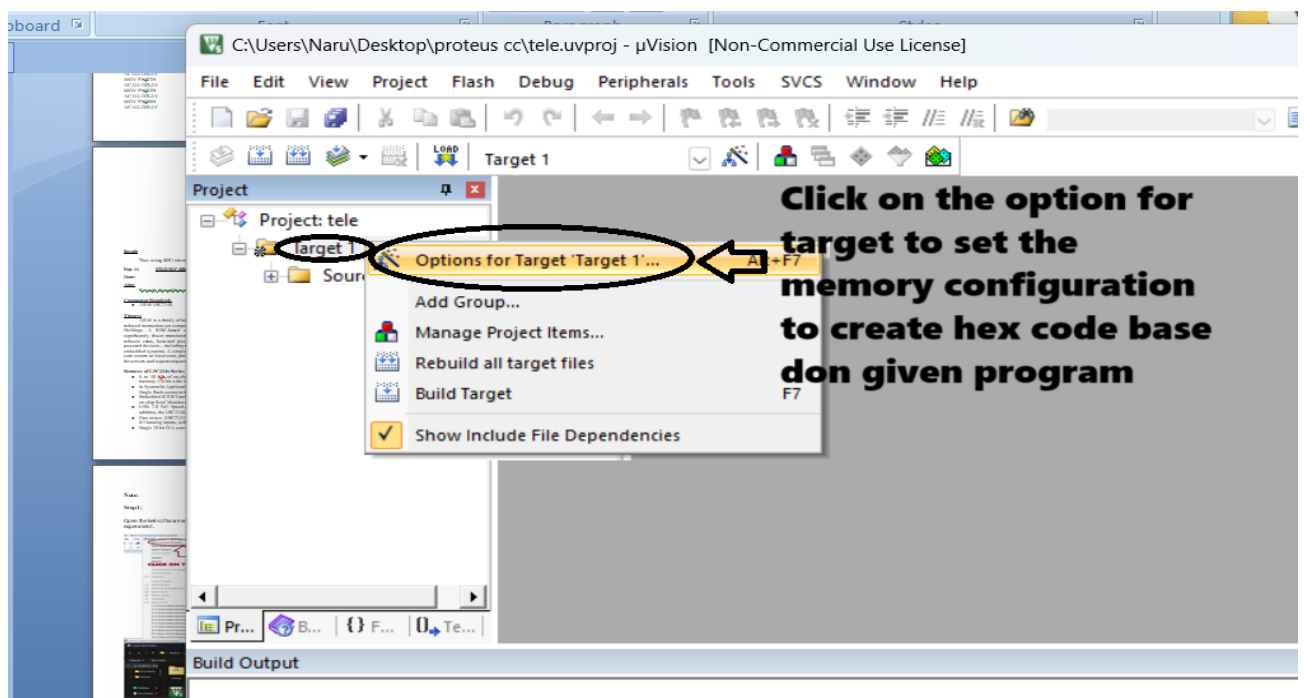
pboard

C:\Users\Naru\Desktop\proteus cc\tele.uvproj - µVision [Non-Commercial Use License]

File Edit View Project Flash Debug Peripherals Tools SVCS Window Help

Target 1

Project

Project: tele

target 1

Sour

Options for Target 'Target 1'... Alt+F7

Add Group...

Manage Project Items...

Rebuild all target files

Build Target F7

Show Include File Dependencies

Click on the option for target to set the memory configuration to create hex code base don given program

Pr... B... {} F... Te...

Build Output